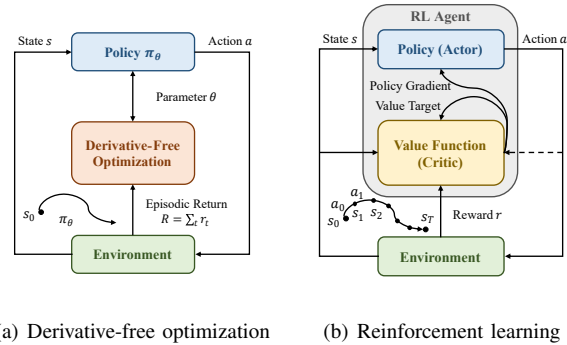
State $s$

Policy $\pi_\theta$

Action $a$

Parameter $\theta$

Derivative-Free Optimization

$s_0$

$\pi_\theta$

Episodic Return $R = \sum_t r_t$

Environment

(a) Derivative-free optimization

RL Agent

State $s$

Policy (Actor)

Action $a$

Policy Gradient

Value Target

Value Function (Critic)

$a_1$

$a_0$

$s_1$

$s_2$

$s_T$

$s_0$

Reward $r$

Environment

(b) Reinforcement learning